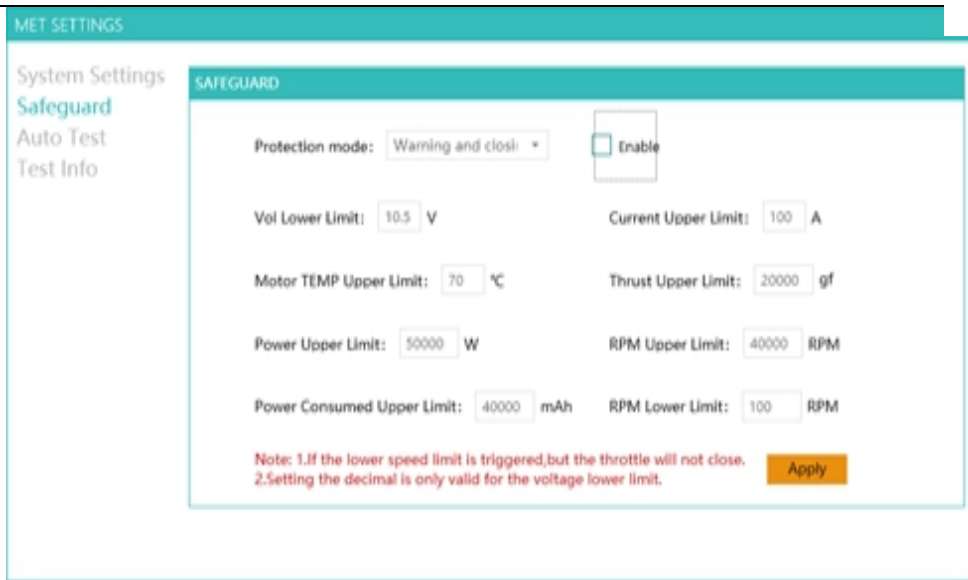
MET SETTINGS

System Settings
Safeguard
Auto Test
Test Info

SAFEGUARD

Protection mode: Warning and closi

Enable

Vol Lower Limit: 10.5 V

Current Upper Limit: 100 A

Motor TEMP Upper Limit: 70 ℃

Thrust Upper Limit: 20000 gf

Power Upper Limit: 50000 W

RPM Upper Limit: 40000 RPM

Power Consumed Upper Limit: 40000 mAh

RPM Lower Limit: 100 RPM

Note: 1.If the lower speed limit is triggered,but the throttle will not close.
2.Setting the decimal is only valid for the voltage lower limit.

Apply